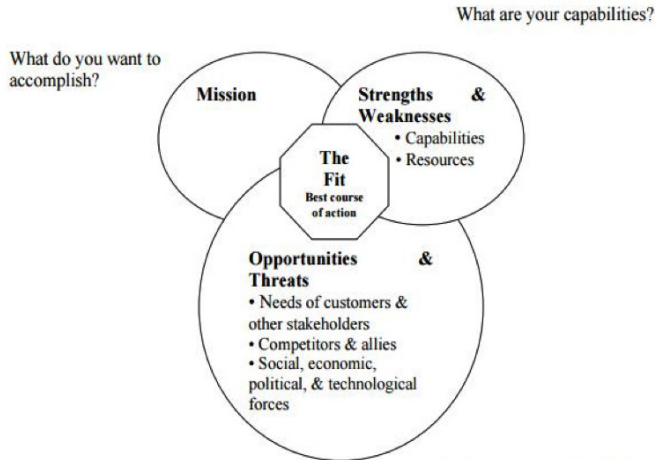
What are your capabilities?

What do you want to accomplish?

Mission

Strengths & Weaknesses
• Capabilities
• Resources

The Fit
Best course of action

Opportunities & Threats
• Needs of customers & other stakeholders
• Competitors & allies
• Social, economic, political, & technological forces